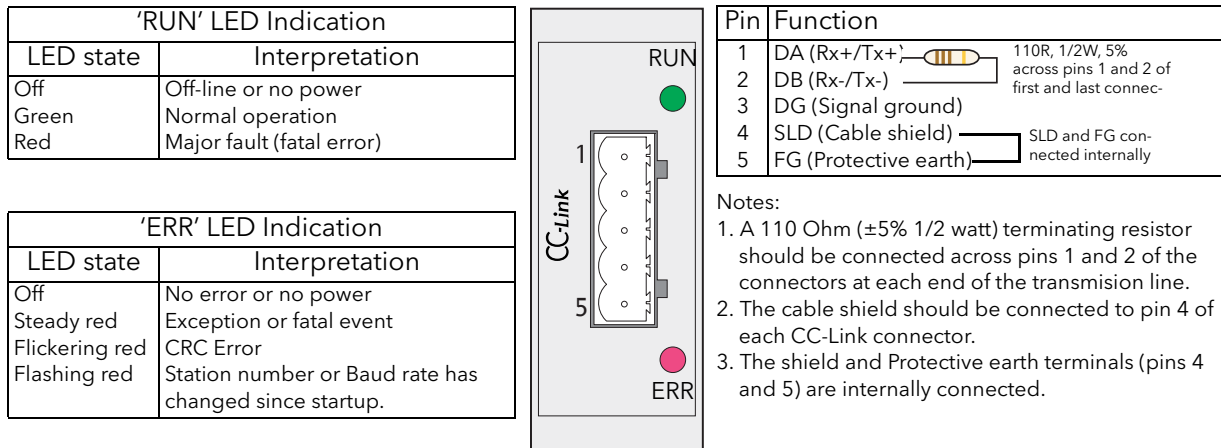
| 'RUN' LED Indication | |
|---|---|
| LED state | Interpretation |
| Off | Off-line or no power |
| Green | Normal operation |
| Red | Major fault (fatal error) |

| 'ERR' LED Indication | |
|---|---|
| LED state | Interpretation |
| Off | No error or no power |
| Steady red | Exception or fatal event |
| Flickering red | CRC Error |
| Flashing red | Station number or Baud rate has changed since startup. |

RUN

1

CC-Link

5

ERR

| Pin | Function |
|---|---|
| 1 | DA (Rx+/Tx+) |
| 2 | DB (Rx-/Tx-) |
| 3 | DG (Signal ground) |
| 4 | SLD (Cable shield) |
| 5 | FG (Protective earth) |

110R, 1/2W, 5% across pins 1 and 2 of first and last connec-

SLD and FG connected internally

Notes:
1. A 110 Ohm (±5% 1/2 watt) terminating resistor should be connected across pins 1 and 2 of the connectors at each end of the transmision line.
2. The cable shield should be connected to pin 4 of each CC-Link connector.
3. The shield and Protective earth terminals (pins 4 and 5) are internally connected.